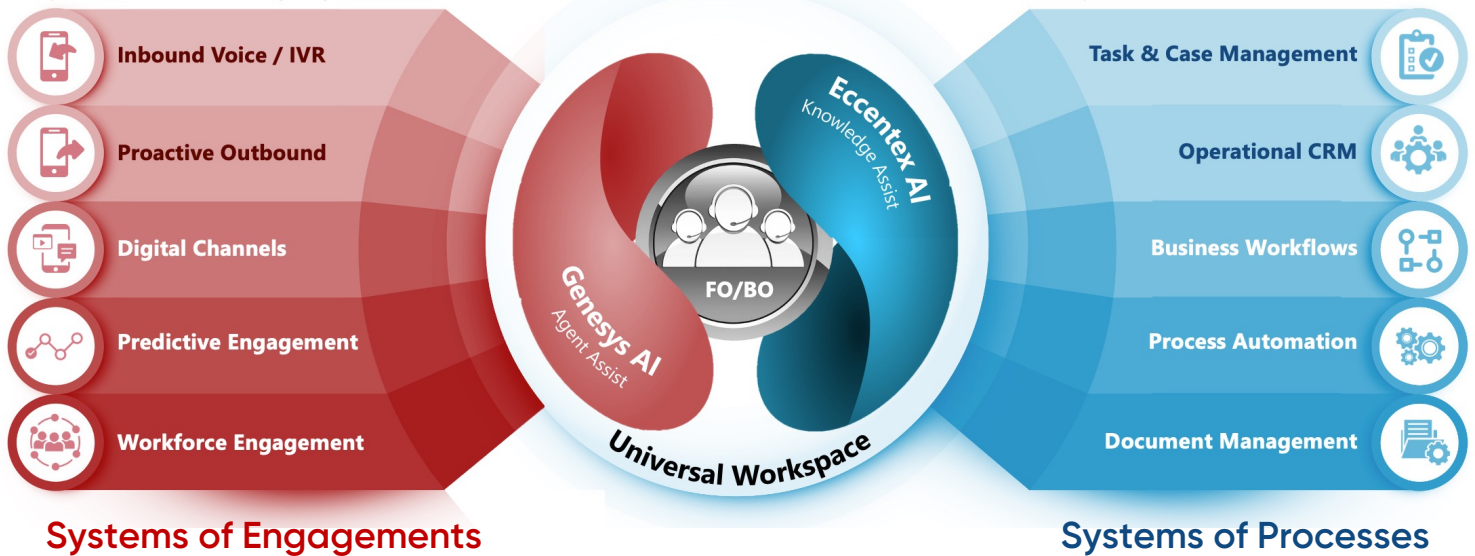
Inbound Voice / IVR
Proactive Outbound
Digital Channels
Predictive Engagement
Workforce Engagement

Systems of Engagements

Genesys AI
Agent Assist

FO/BO

Eccentex AI
Knowledge Assist

Universal Workspace

Task & Case Management
Operational CRM
Business Workflows
Process Automation
Document Management

Systems of Processes